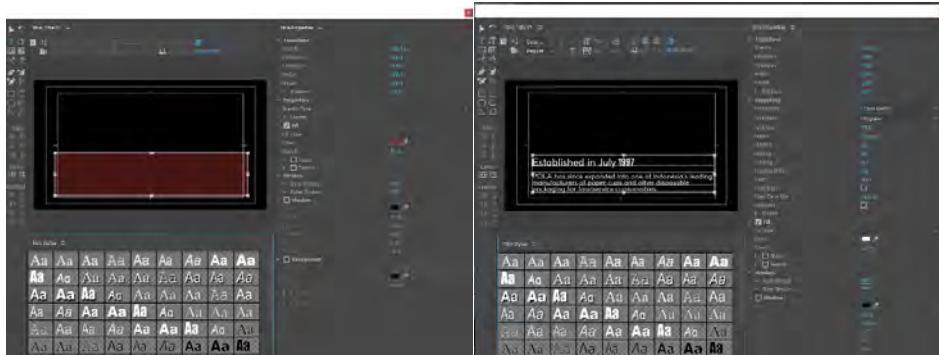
Established in July 1997

POLA has since expanded into one of Indonesia's leading manufacturers of paper cups and other disposable packaging for foodservice consumption.

Aa Aa Aa Aa Aa Aa Aa Aa Aa
Aa Aa Aa Aa Aa Aa Aa Aa Aa
Aa Aa Aa Aa Aa Aa Aa Aa Aa
Aa Aa Aa Aa Aa Aa Aa Aa Aa
Aa Aa Aa Aa Aa Aa Aa Aa Aa
Aa Aa Aa Aa Aa Aa Aa Aa Aa

Aa Aa Aa Aa Aa Aa Aa Aa Aa
Aa Aa Aa Aa Aa Aa Aa Aa Aa
Aa Aa Aa Aa Aa Aa Aa Aa Aa
Aa Aa Aa Aa Aa Aa Aa Aa Aa
Aa Aa Aa Aa Aa Aa Aa Aa Aa
Aa Aa Aa Aa Aa Aa Aa Aa Aa

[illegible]